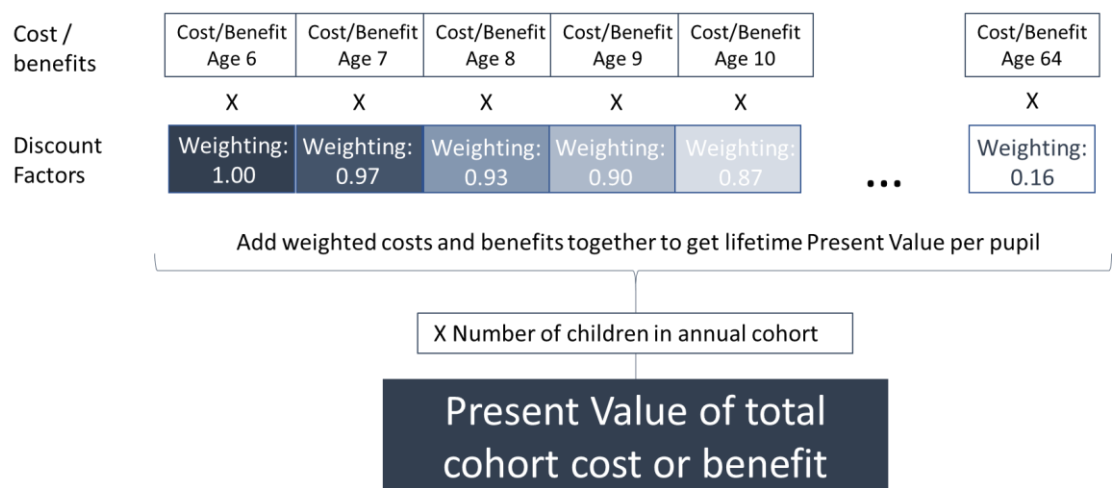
Cost / benefits

| Cost/Benefit Age 6 | Cost/Benefit Age 7 | Cost/Benefit Age 8 | Cost/Benefit Age 9 | Cost/Benefit Age 10 | | Cost/Benefit Age 64 |
|---|---|---|---|---|---|---|
| X | X | X | X | X | | X |
| Weighting: 1.00 | Weighting: 0.97 | Weighting: 0.93 | Weighting: 0.90 | Weighting: 0.87 | … | Weighting: 0.16 |

Discount Factors

Add weighted costs and benefits together to get lifetime Present Value per pupil

X Number of children in annual cohort

Present Value of total cohort cost or benefit